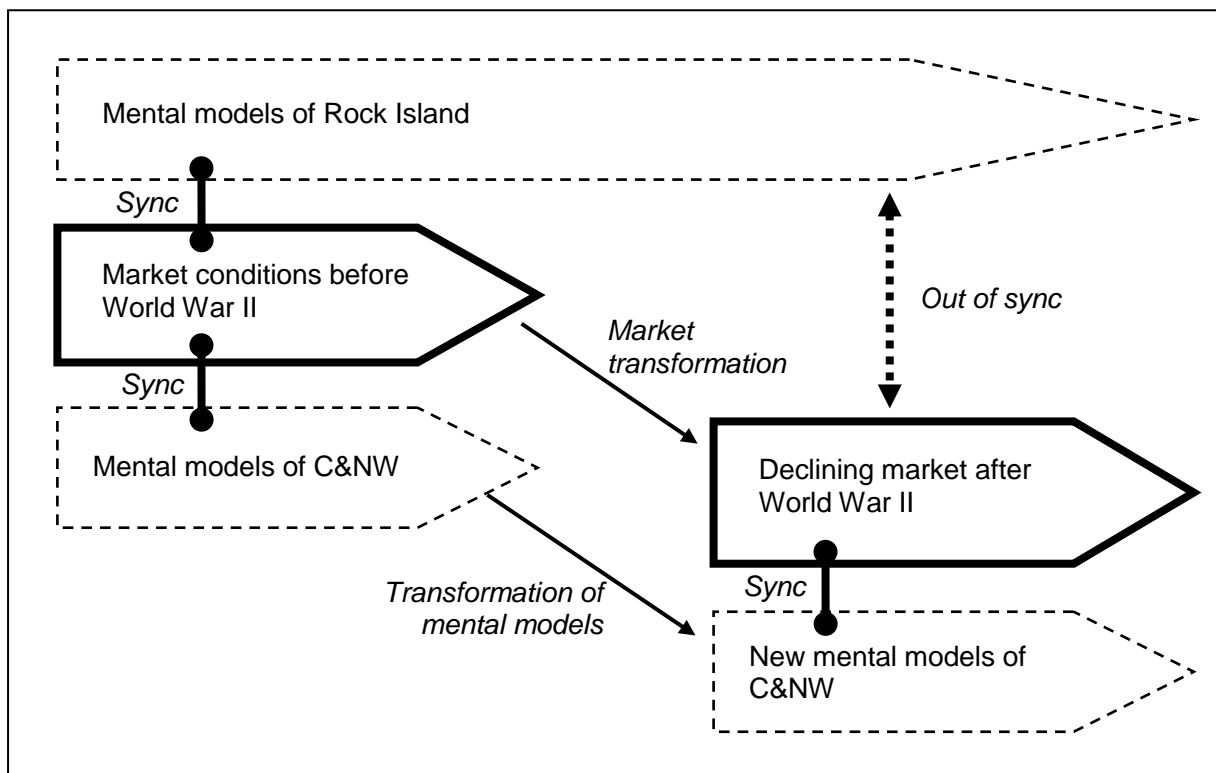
Mental models of Rock Island

Sync

Market conditions before World War II

Out of sync

Market transformation

Sync

Mental models of C&NW

Declining market after World War II

Sync

Transformation of mental models

New mental models of C&NW